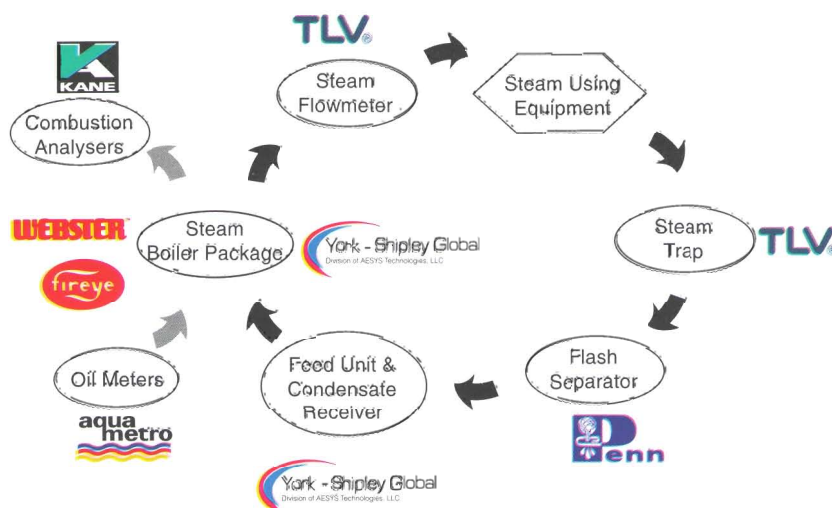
TLV

KANE

Combustion Analysers

Steam Flowmeter

Steam Using Equipment

WEBSTER

fireye

Steam Boiler Package

York - Shipley Global
Division of AESYS Technologies, LLC

Steam Trap

TLV

Oil Meters

aqua metro

Food Unit & Condensate Receiver

Flash Separator

Penn

York - Shipley Global
Division of AESYS Technologies, LLC